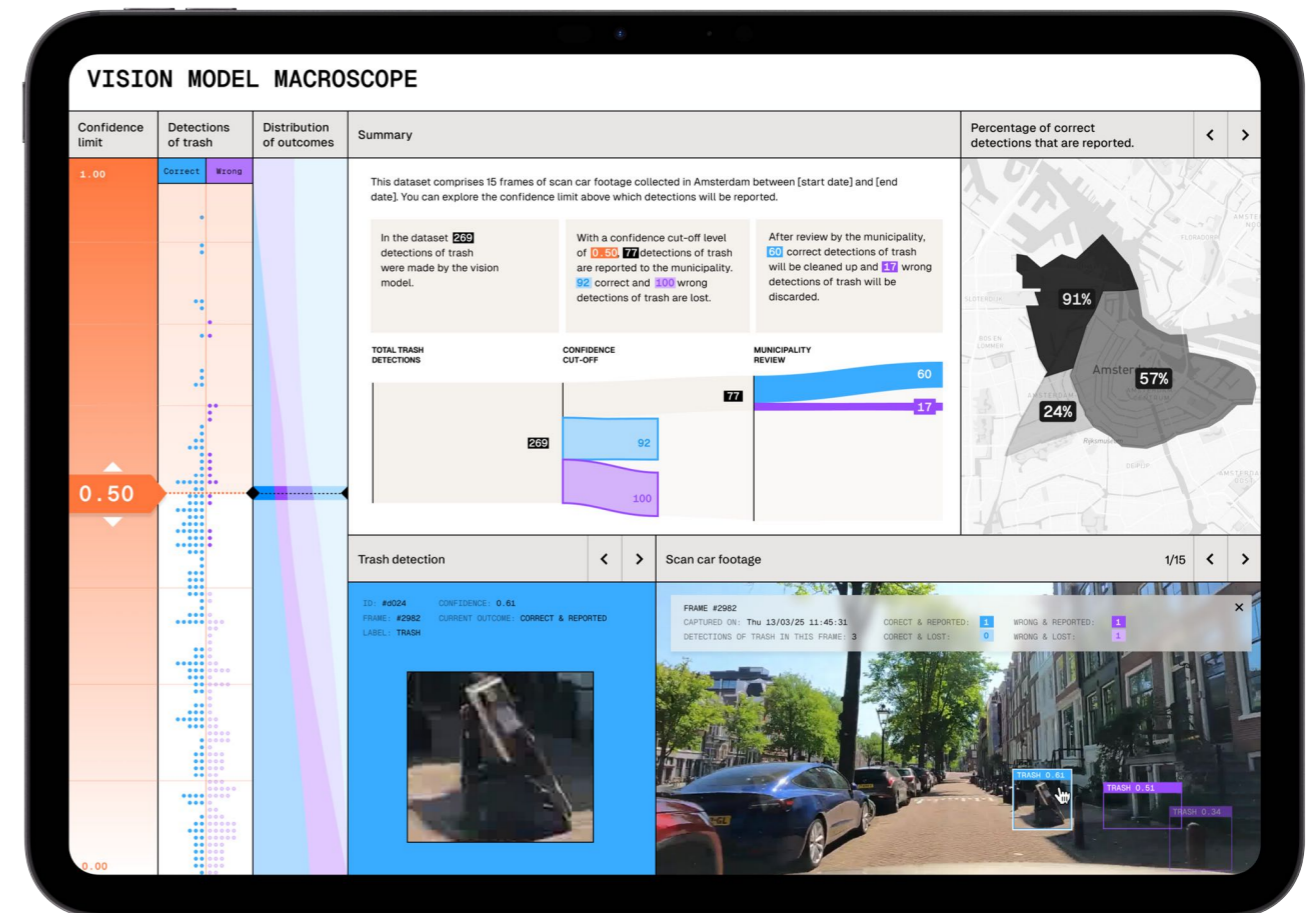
VISION MODEL MACROSCOPE

Confidence limit

Detections of trash

Correct Wrong

Distribution of outcomes

1.00

0.50

0.00

Summary

This dataset comprises 15 frames of scan car footage collected in Amsterdam between [start date] and [end date]. You can explore the confidence limit above which detections will be reported.

In the dataset 269 detections of trash were made by the vision model.

With a confidence cut-off level of 0.50, 77 detections of trash are reported to the municipality. 92 correct and 100 wrong detections of trash are lost.

After review by the municipality, 60 correct detections of trash will be cleaned up and 17 wrong detections of trash will be discarded.

TOTAL TRASH DETECTIONS

CONFIDENCE CUT-OFF

MUNICIPALITY REVIEW

269

77

92

100

60

17

Percentage of correct detections that are reported.

91%

57%

24%

Amsterdam

Trash detection

ID: #d024 CONFIDENCE: 0.61
FRAME: #2982 CURRENT OUTCOME: CORRECT & REPORTED
LABEL: TRASH

Scan car footage

1/15

FRAME #2982
CAPTURED ON: Thu 13/03/25 11:45:31
DETECTIONS OF TRASH IN THIS FRAME: 3
CORRECT & REPORTED: 1
CORRECT & LOST: 0
WRONG & REPORTED: 1
WRONG & LOST: 1

TRASH 0.61
TRASH 0.51
TRASH 0.34